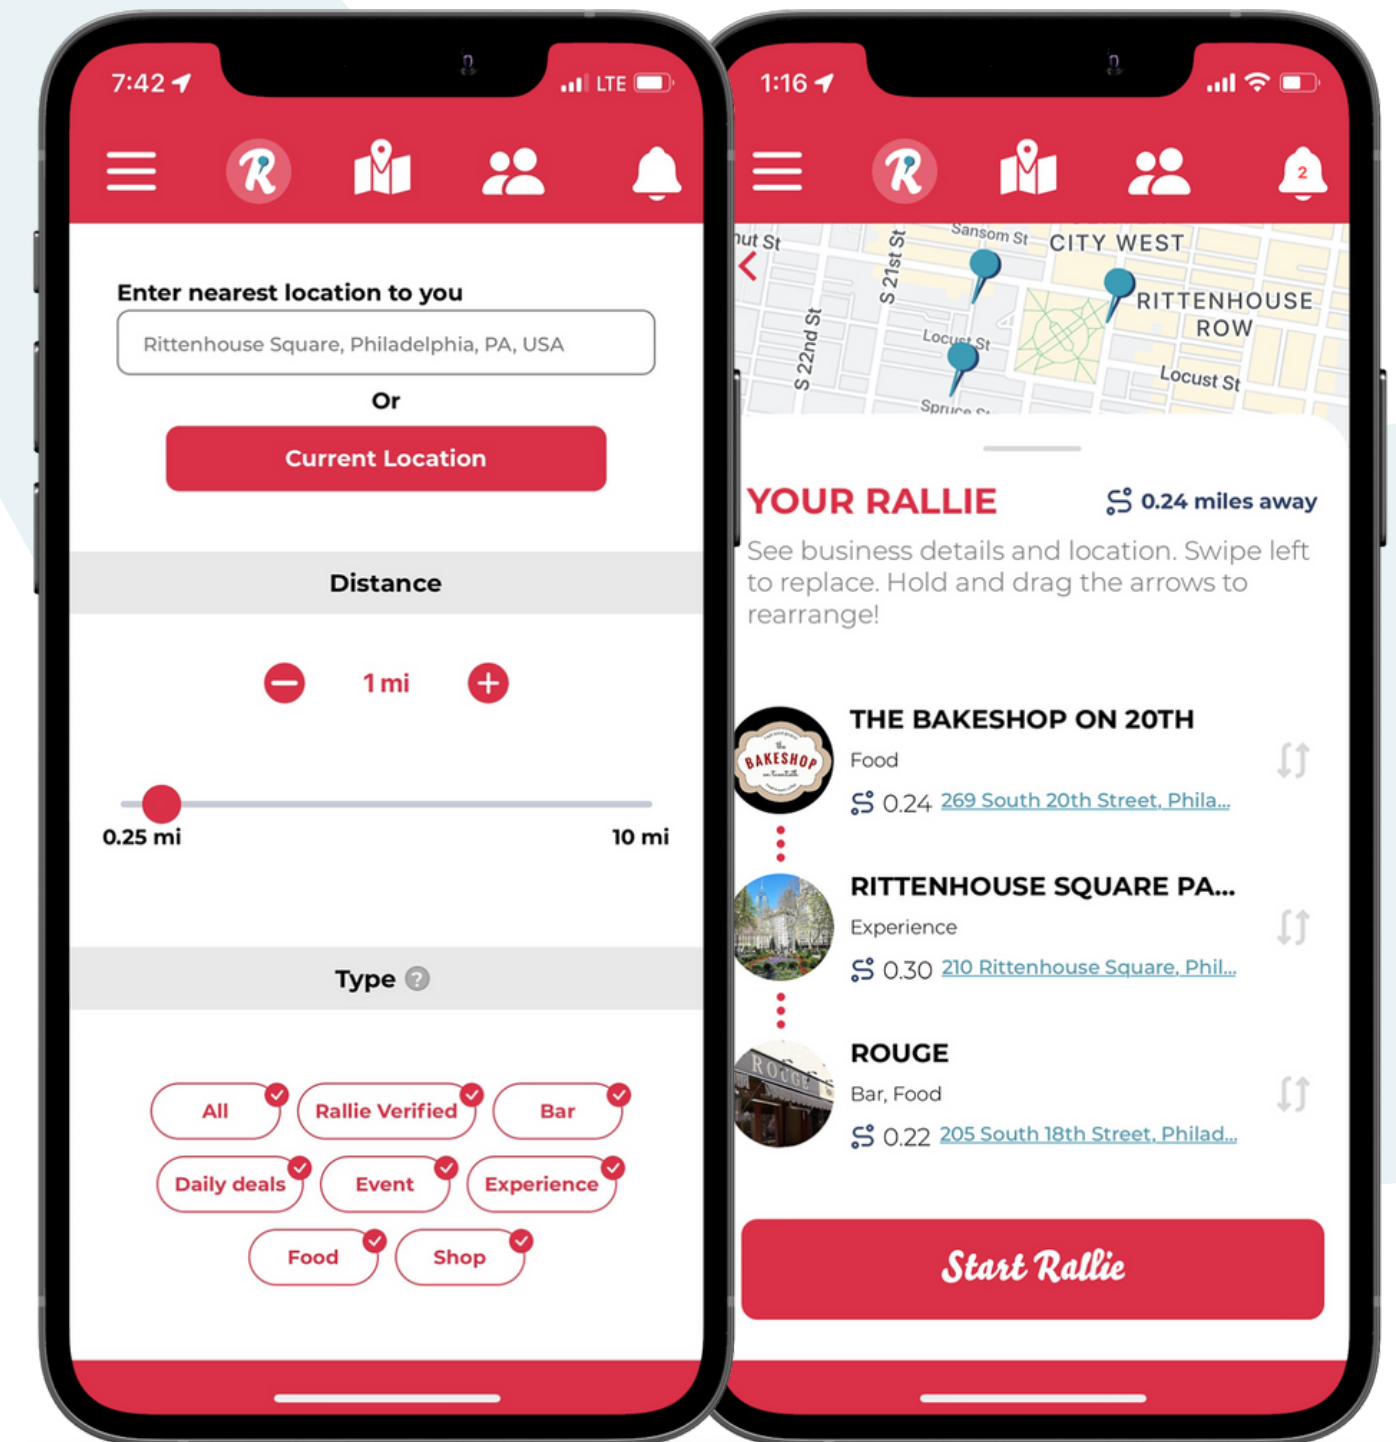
7:42 LTE

R

Enter nearest location to you

Rittenhouse Square, Philadelphia, PA, USA

Or

Current Location

Distance

1 mi

0.25 mi

10 mi

Type ?

All

Rallie Verified

Bar

Daily deals

Event

Experience

Food

Shop

1:16

R

2

nut St

S 21st St

Sansom St

CITY WEST

RITTENHOUSE ROW

S 22nd St

Locust St

Locust St

Spruce St

YOUR RALLIE

0.24 miles away

See business details and location. Swipe left to replace. Hold and drag the arrows to rearrange!

THE BAKESHOP ON 20TH

Food

0.24 269 South 20th Street, Phila...

RITTENHOUSE SQUARE PA...

Experience

0.30 210 Rittenhouse Square, Phil...

ROUGE

Bar, Food

0.22 205 South 18th Street, Philad...

Start Rallie